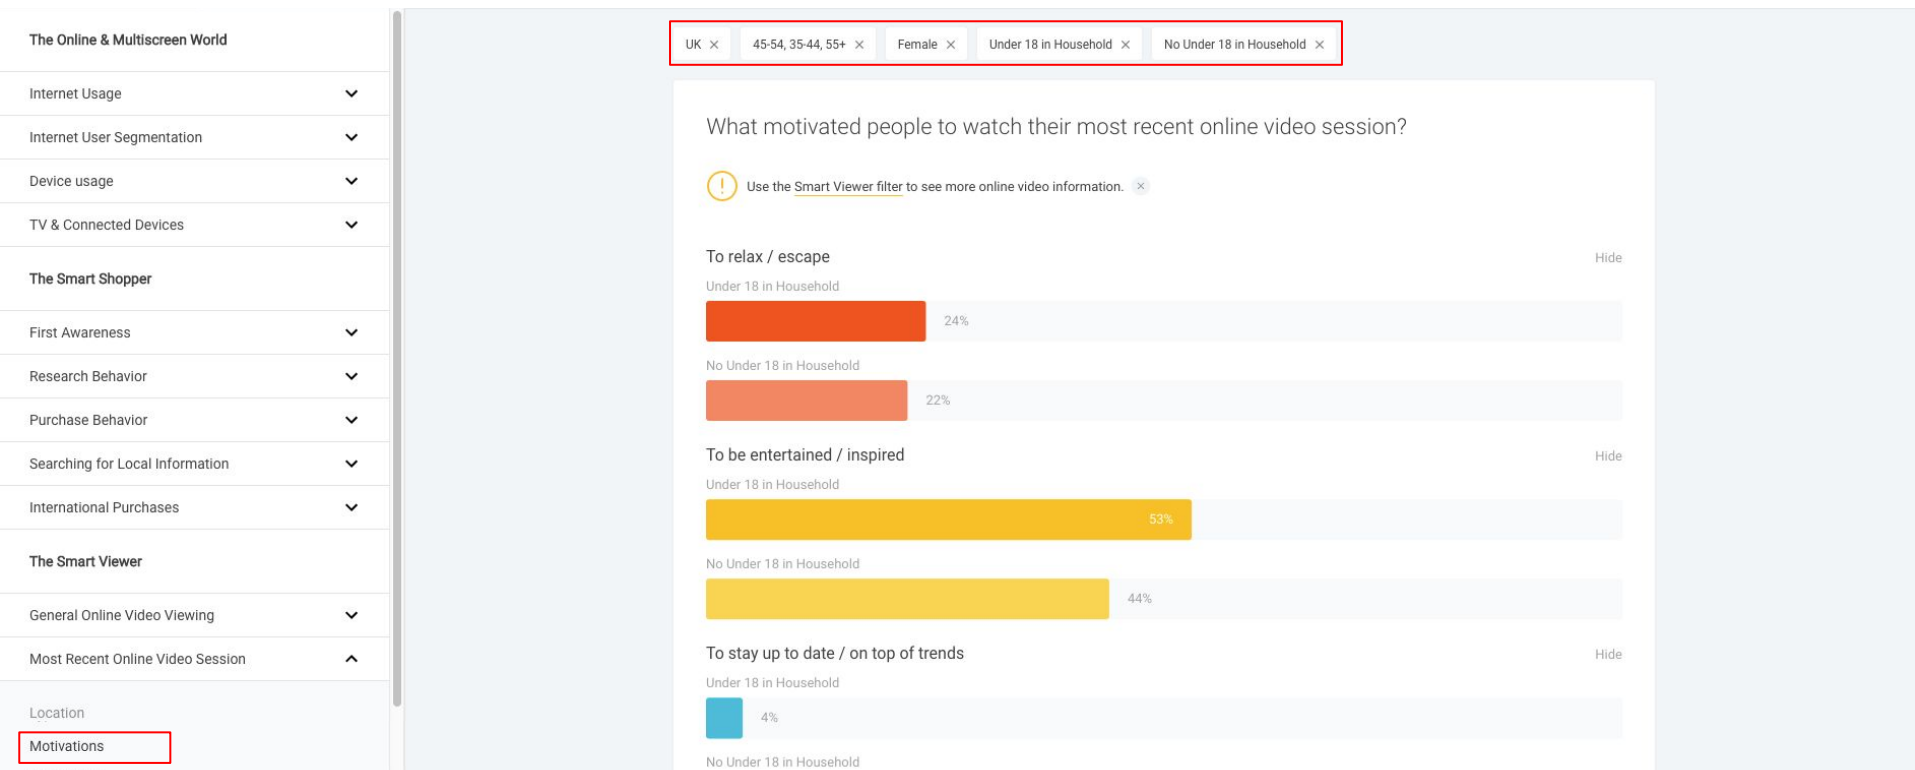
The Online & Multiscreen World

Internet Usage

Internet User Segmentation

Device usage

TV & Connected Devices

The Smart Shopper

First Awareness

Research Behavior

Purchase Behavior

Searching for Local Information

International Purchases

The Smart Viewer

General Online Video Viewing

Most Recent Online Video Session

Location

Motivations

UK × 45-54, 35-44, 55+ × Female × Under 18 in Household × No Under 18 in Household ×

What motivated people to watch their most recent online video session?

Use the Smart Viewer filter to see more online video information. ×

To relax / escape

Hide

Under 18 in Household

24%

No Under 18 in Household

22%

To be entertained / inspired

Hide

Under 18 in Household

53%

No Under 18 in Household

44%

To stay up to date / on top of trends

Hide

Under 18 in Household

4%

No Under 18 in Household